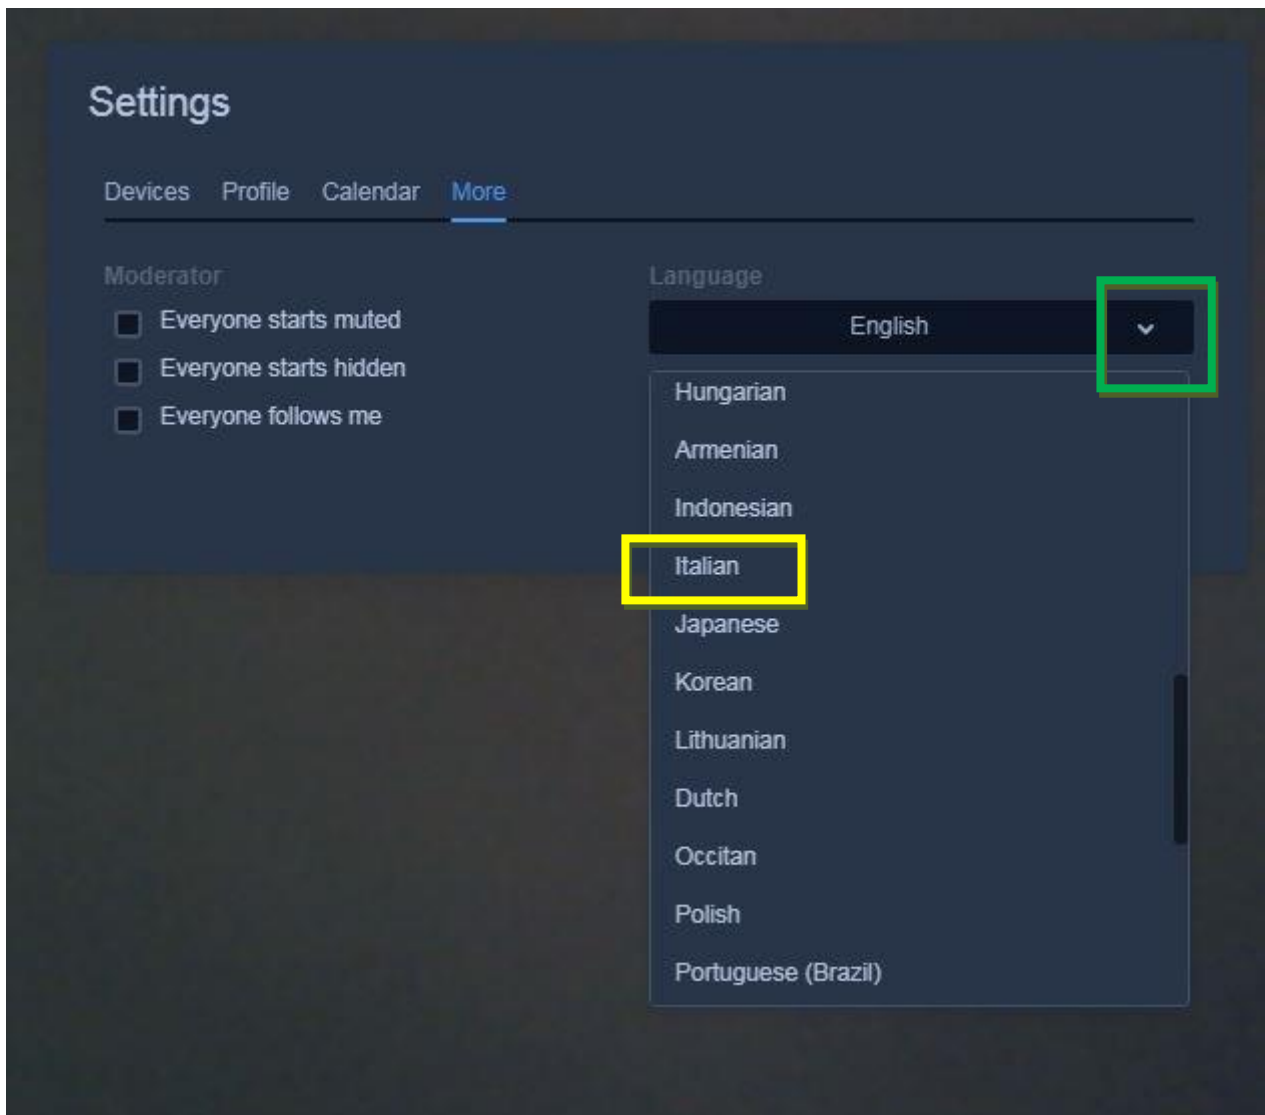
Settings

Devices Profile Calendar More

Moderator

Everyone starts muted

Everyone starts hidden

Everyone follows me

Language

English

Hungarian

Armenian

Indonesian

Italian

Japanese

Korean

Lithuanian

Dutch

Occitan

Polish

Portuguese (Brazil)